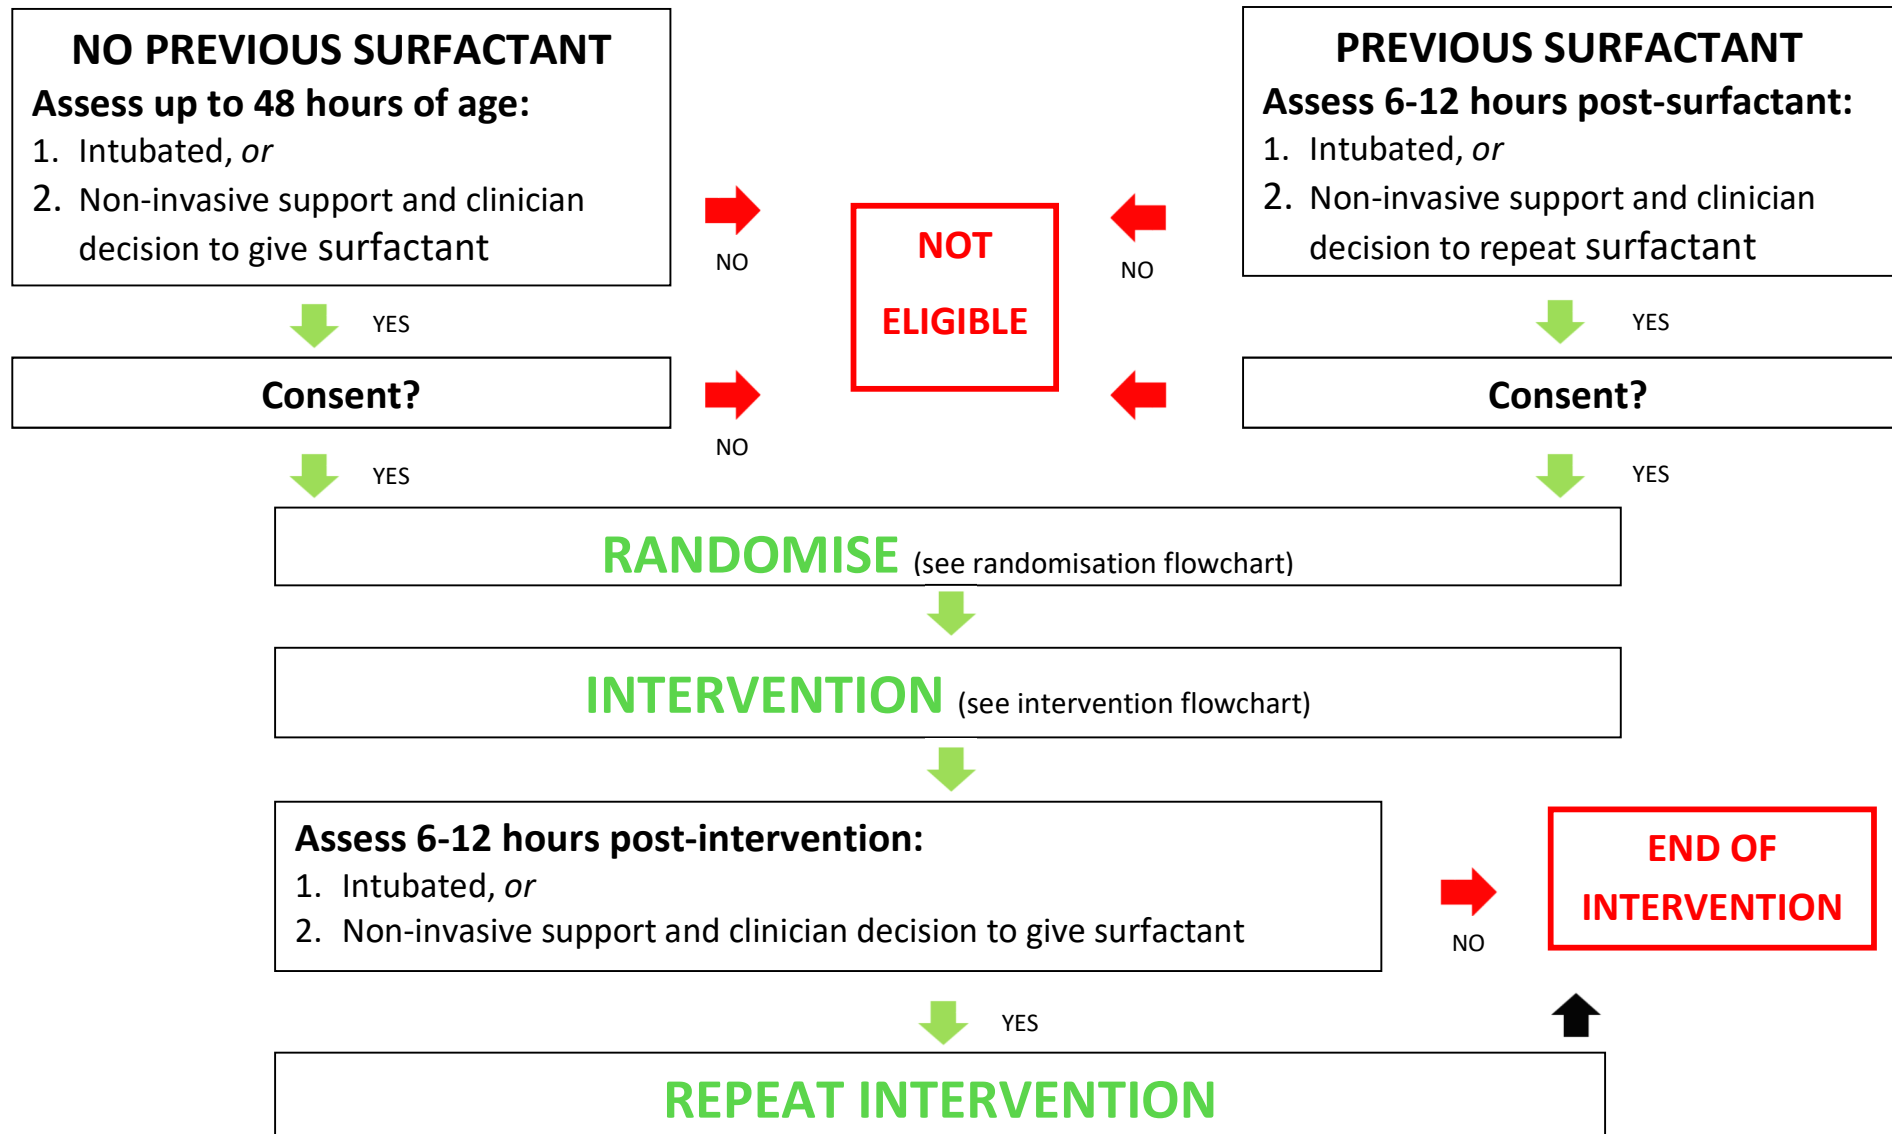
NO PREVIOUS SURFACTANT
Assess up to 48 hours of age:
1. Intubated, *or*
2. Non-invasive support and clinician decision to give surfactant

NO

NOT ELIGIBLE

NO

PREVIOUS SURFACTANT
Assess 6-12 hours post-surfactant:
1. Intubated, *or*
2. Non-invasive support and clinician decision to repeat surfactant

YES

YES

Consent?

NO

Consent?

YES

YES

RANDOMISE (see randomisation flowchart)

INTERVENTION (see intervention flowchart)

Assess 6-12 hours post-intervention:
1. Intubated, *or*
2. Non-invasive support and clinician decision to give surfactant

NO

END OF INTERVENTION

YES

REPEAT INTERVENTION